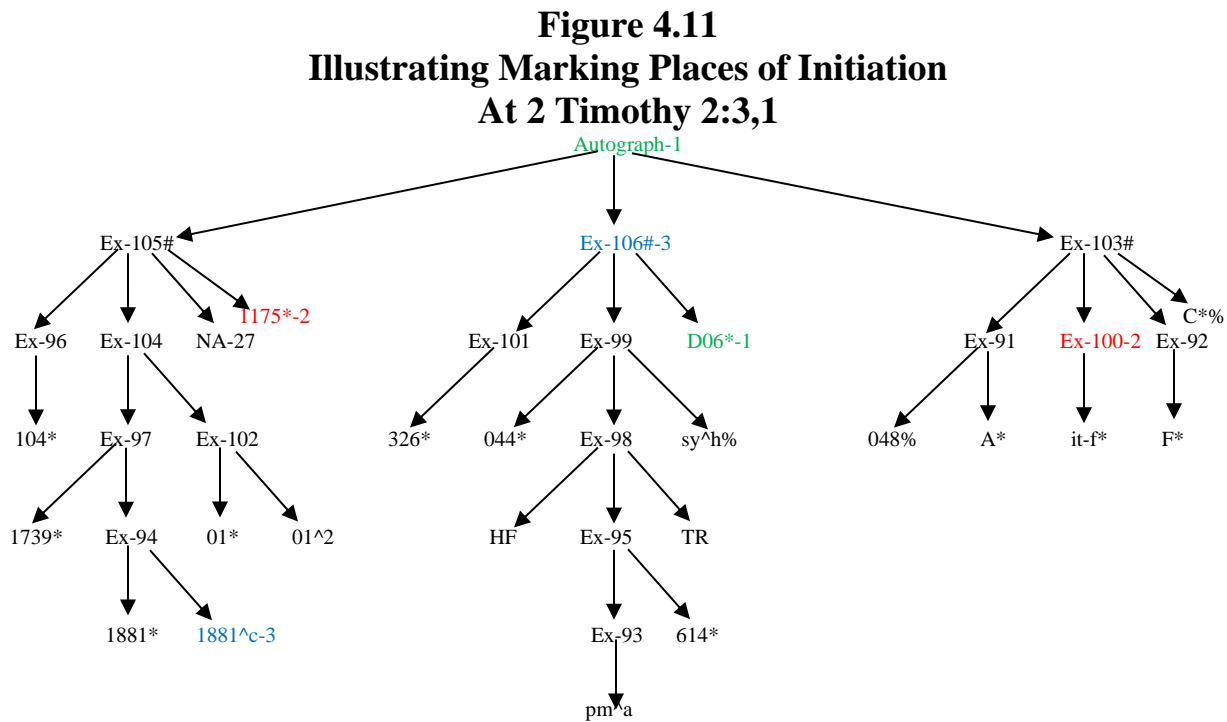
Figure 4.11
Illustrating Marking Places of Initiation
At 2 Timothy 2:3,1

Autograph-1

Ex-105#

Ex-106#-3

Ex-103#

Ex-96

Ex-104

NA-27

1175*-2

Ex-101

Ex-99

D06*-1

Ex-91

Ex-100-2

Ex-92

C*%

104*

Ex-97

Ex-102

326*

044*

Ex-98

sy^h%

048%

A*

it-f*

F*

1739*

Ex-94

01*

01^2

HF

Ex-95

TR

1881*

1881^c-3

Ex-93

614*

pm^a